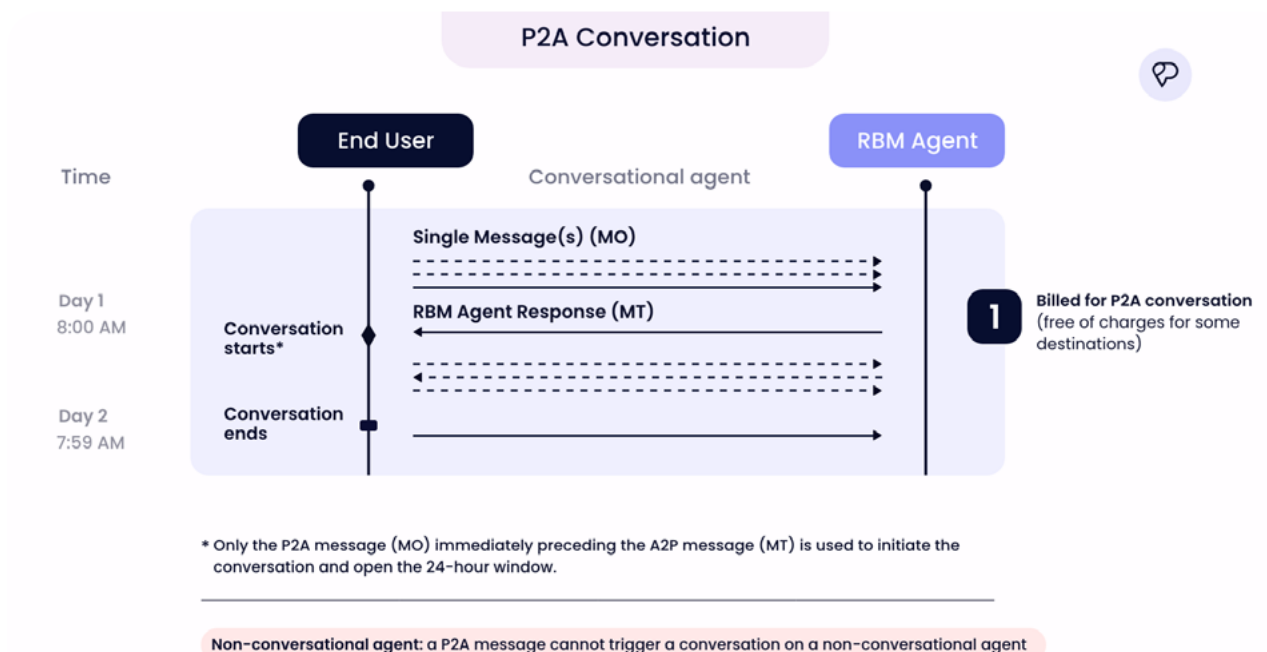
P2A Conversation

End User

RBM Agent

Time

Conversational agent

Single Message(s) (MO)

Day 1
8:00 AM

RBM Agent Response (MT)

Conversation starts*

Day 2
7:59 AM

Conversation ends

1

Billed for P2A conversation (free of charges for some destinations)

* Only the P2A message (MO) immediately preceding the A2P message (MT) is used to initiate the conversation and open the 24-hour window.

Non-conversational agent: a P2A message cannot trigger a conversation on a non-conversational agent